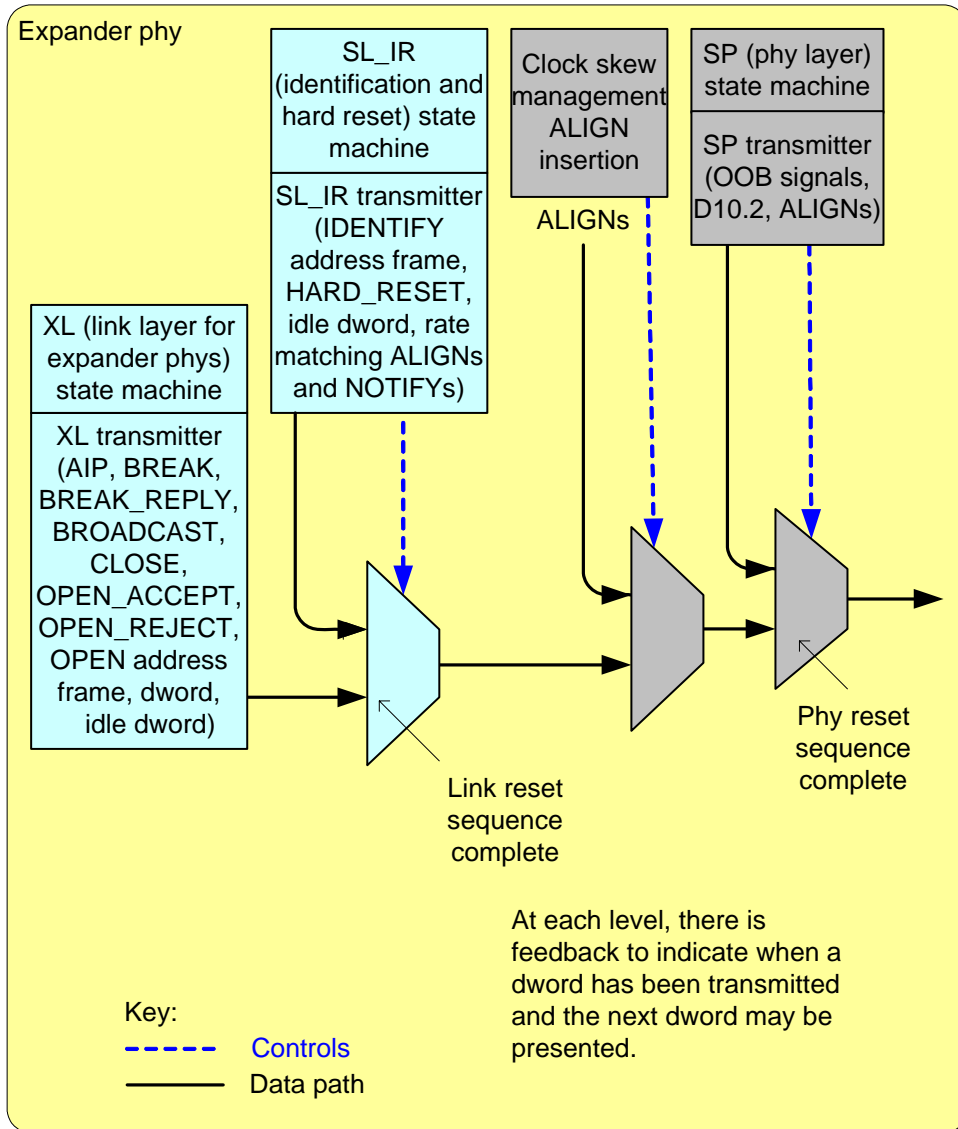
Expander phy

SL_IR (identification and hard reset) state machine

SL_IR transmitter (IDENTIFY address frame, HARD_RESET, idle dword, rate matching ALIGNs and NOTIFYs)

Clock skew management ALIGN insertion

ALIGNs

SP (phy layer) state machine

SP transmitter (OOB signals, D10.2, ALIGNs)

XL (link layer for expander phys) state machine

XL transmitter (AIP, BREAK, BREAK_REPLY, BROADCAST, CLOSE, OPEN_ACCEPT, OPEN_REJECT, OPEN address frame, dword, idle dword)

Link reset sequence complete

Phy reset sequence complete

At each level, there is feedback to indicate when a dword has been transmitted and the next dword may be presented.

Key:
Controls
Data path